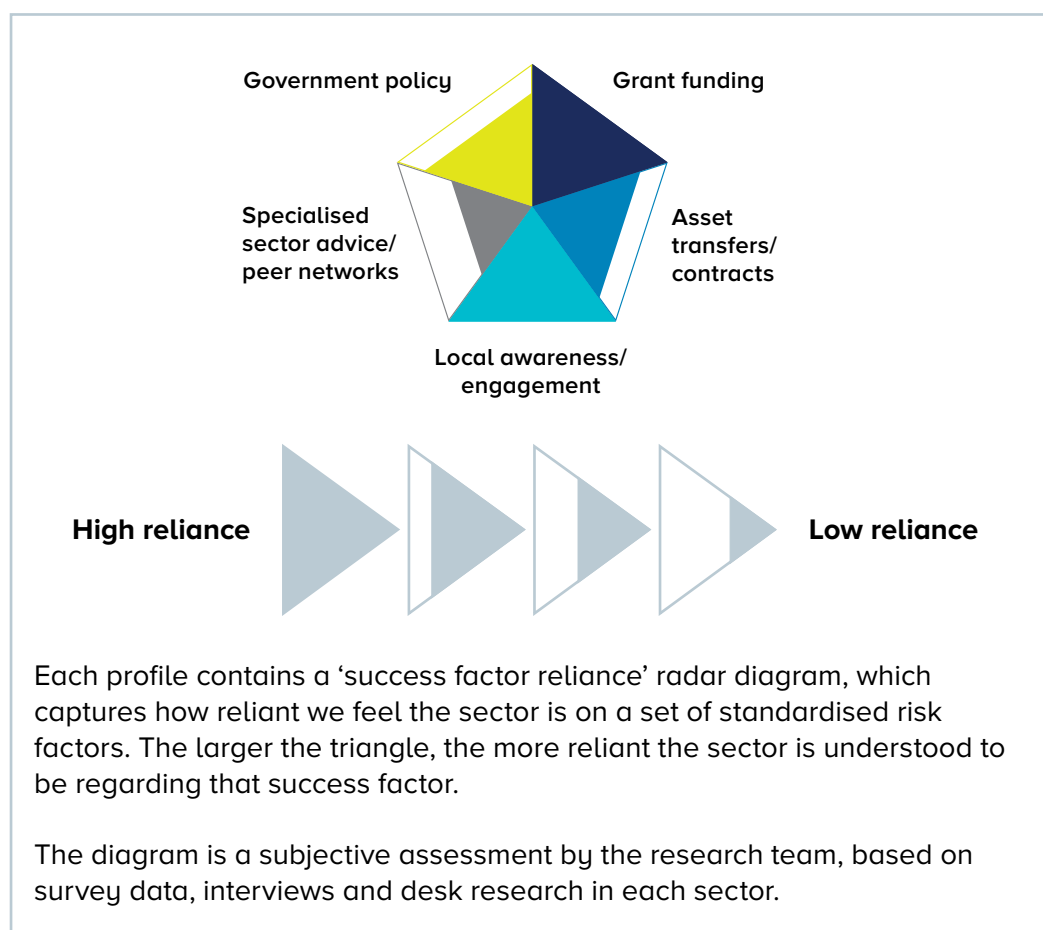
Government policy

Grant funding

Specialised sector advice/ peer networks

Asset transfers/ contracts

Local awareness/ engagement

High reliance

Low reliance

Each profile contains a 'success factor reliance' radar diagram, which captures how reliant we feel the sector is on a set of standardised risk factors. The larger the triangle, the more reliant the sector is understood to be regarding that success factor.

The diagram is a subjective assessment by the research team, based on survey data, interviews and desk research in each sector.